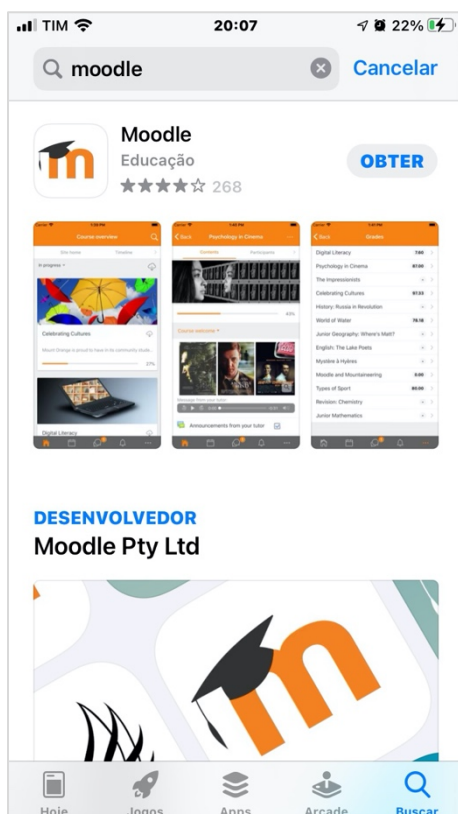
TIM 20:07 22%

moodle

Cancelar

Moodle

Educação

★★★★☆ 268

OBTER

Course overview

Site home

Timeline

In progress

Celebrating Cultures

Mount Orange is proud to have in its community stude...

27%

Digital Literacy

Back

Psychology in Cinema

Contents

Participants

43%

Course welcome

Message from your tutor

Announcements from your tutor

Back

Grades

Digital Literacy 7.60

Psychology in Cinema 67.00

The Impressionists

Celebrating Cultures 67.33

History: Russia in Revolution

World of Water 79.18

Junior Geography: Where's Matt?

English: The Lake Poets

Mystère à Hylères

Moodle and Mountaineering 0.00

Types of Sport 80.00

Revision: Chemistry

Junior Mathematics

DESENVOLVEDOR

Moodle Pty Ltd

Hoje

Jogos

Apps

Arcade

Buscar